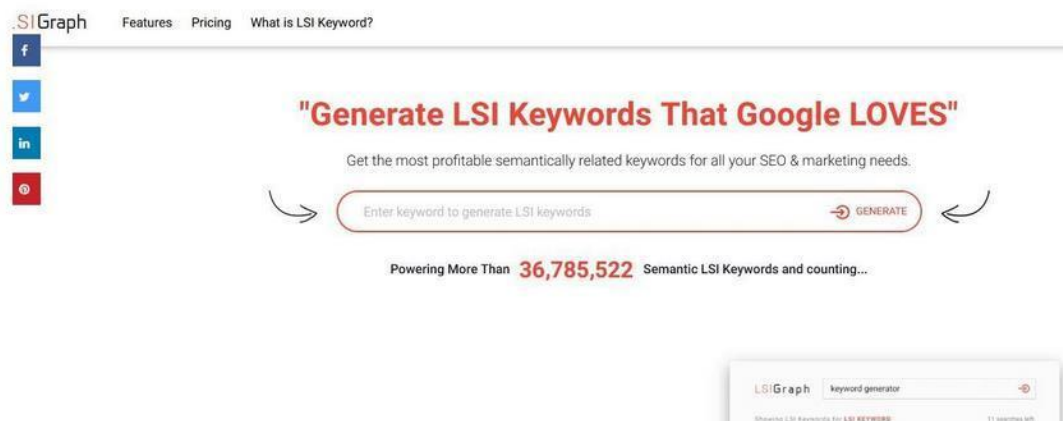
.SIGraph Features Pricing What is LSI Keyword?

f

in

"Generate LSI Keywords That Google LOVES"

Get the most profitable semantically related keywords for all your SEO & marketing needs.

Enter keyword to generate LSI keywords

GENERATE

Powering More Than 36,785,522 Semantic LSI Keywords and counting...

LSIGraph keyword generator

Showing LSI Keywords for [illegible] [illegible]